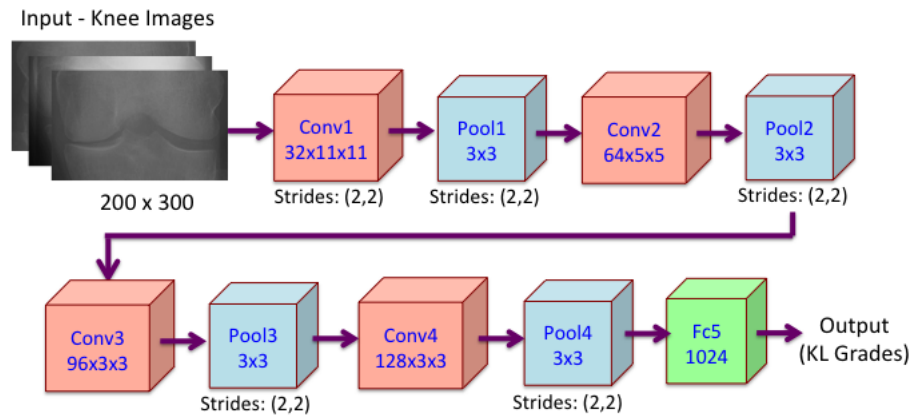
Input - Knee Images

200 x 300

Conv1
32x11x11
Strides: (2,2)

Pool1
3x3
Strides: (2,2)

Conv2
64x5x5

Pool2
3x3
Strides: (2,2)

Conv3
96x3x3

Pool3
3x3
Strides: (2,2)

Conv4
128x3x3

Pool4
3x3
Strides: (2,2)

Fc5
1024

Output
(KL Grades)